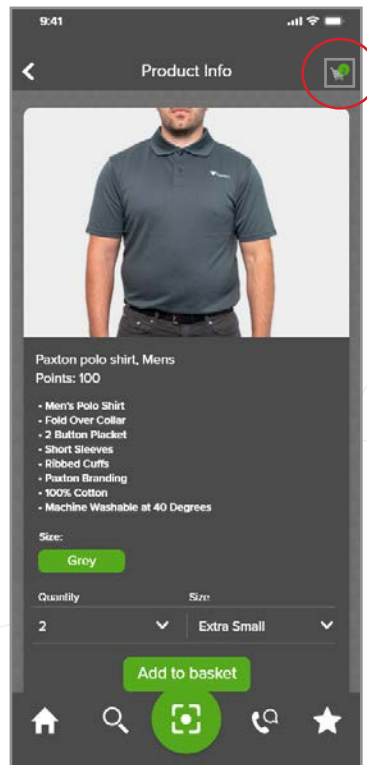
9:41

Product Info

Paxton polo shirt, Mens
Points: 100

- Men's Polo Shirt
- Fold Over Collar
- 2 Button Placket
- Short Sleeves
- Ribbed Cuffs
- Paxton Branding
- 100% Cotton
- Machine Washable at 40 Degrees

Size:
Grey

Quantity
2

Size
Extra Small

Add to basket